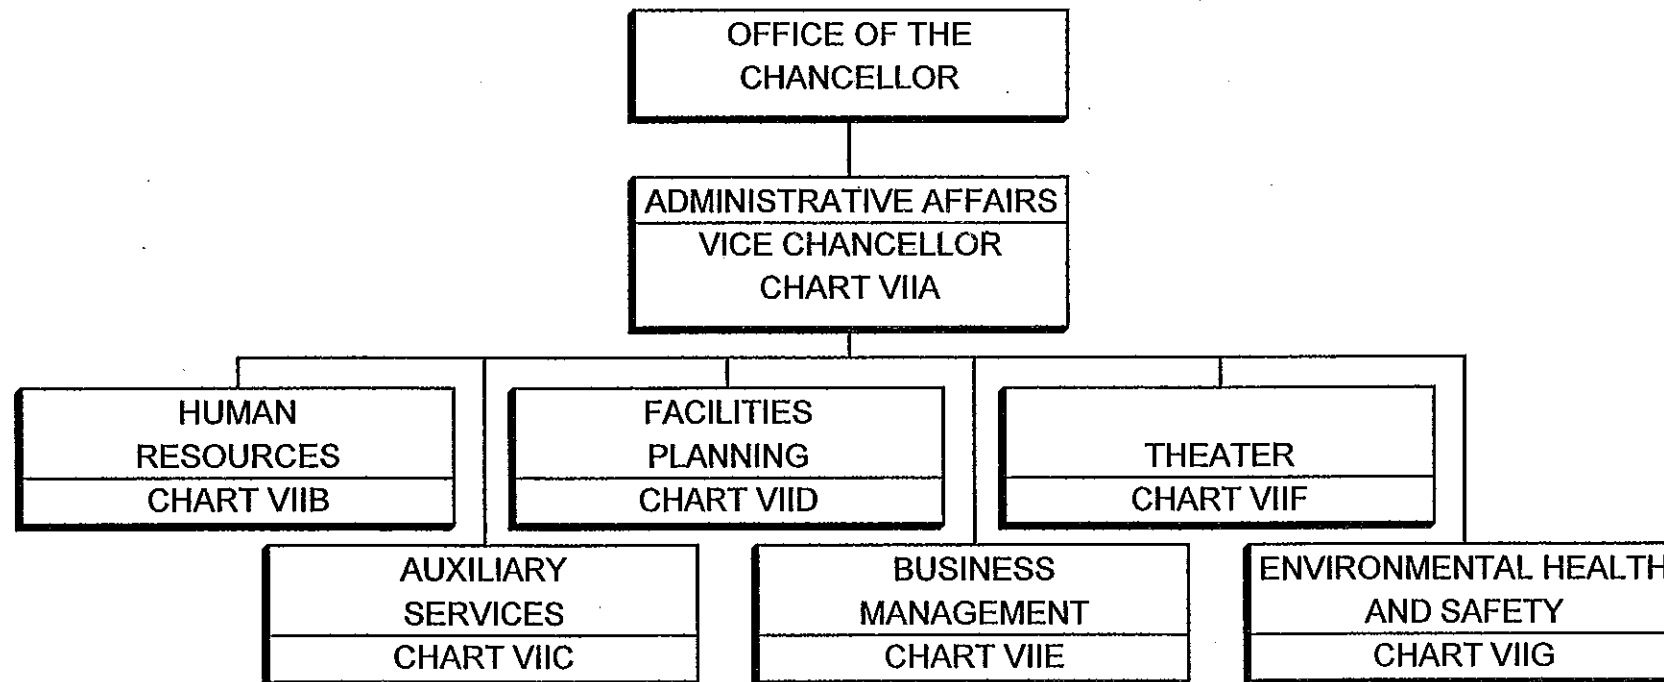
OFFICE OF THE CHANCELLOR

ADMINISTRATIVE AFFAIRS
VICE CHANCELLOR
CHART VIIA

HUMAN RESOURCES
CHART VIIB

FACILITIES PLANNING
CHART VIID

THEATER
CHART VIIF

AUXILIARY SERVICES
CHART VIIC

BUSINESS MANAGEMENT
CHART VIIE

ENVIRONMENTAL HEALTH AND SAFETY
CHART VIIG